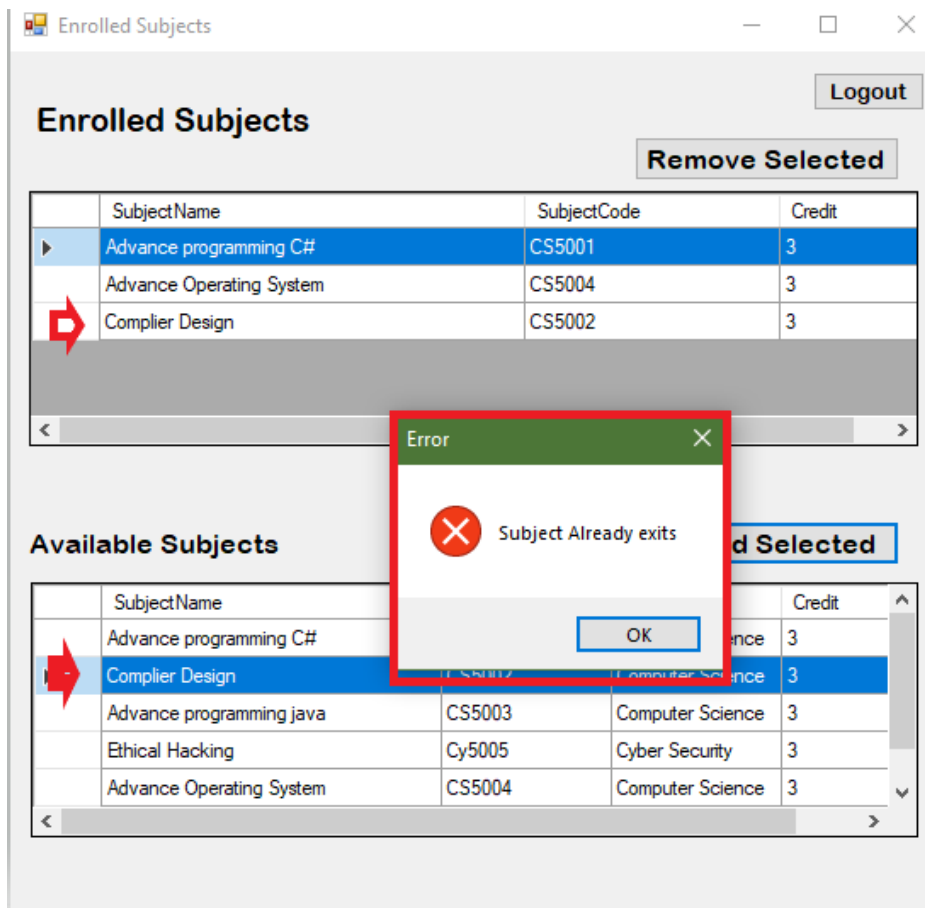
Enrolled Subjects

Logout

Enrolled Subjects

Remove Selected

| SubjectName | SubjectCode | Credit |
|---|---|---|
| Advance programming C# | CS5001 | 3 |
| Advance Operating System | CS5004 | 3 |
| Complier Design | CS5002 | 3 |

Error

Subject Already exits

OK

Available Subjects

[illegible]d Selected

| SubjectName | | | Credit |
|---|---|---|---|
| Advance programming C# | | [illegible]ence | 3 |
| Complier Design | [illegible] | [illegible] | 3 |
| Advance programming java | CS5003 | Computer Science | 3 |
| Ethical Hacking | Cy5005 | Cyber Security | 3 |
| Advance Operating System | CS5004 | Computer Science | 3 |